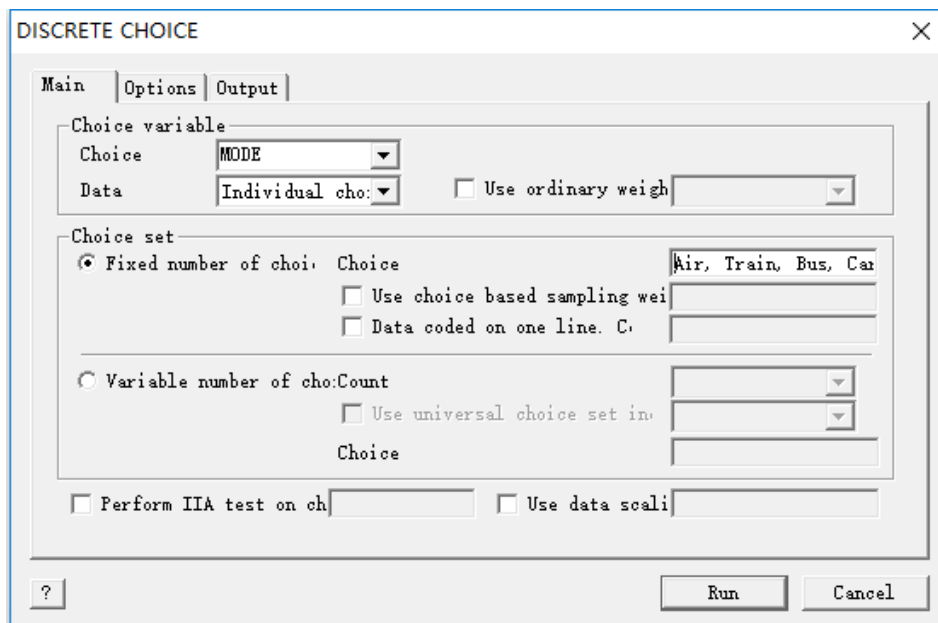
DISCRETE CHOICE

Main | Options | Output

Choice variable
Choice MODE
Data Individual cho:
☐ Use ordinary weigh

Choice set
◉ Fixed number of choi Choice Air, Train, Bus, Car
☐ Use choice based sampling wei
☐ Data coded on one line. C

○ Variable number of cho:Count
☐ Use universal choice set in
Choice

☐ Perform IIA test on ch
☐ Use data scali

?
Run
Cancel